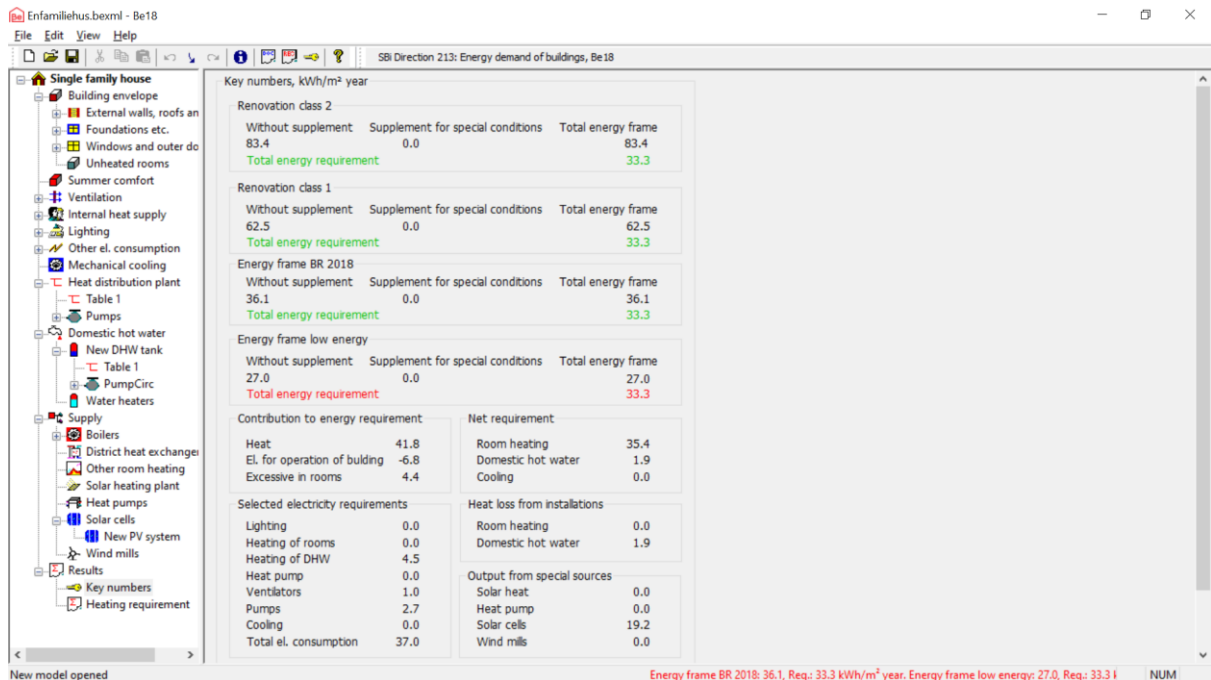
Enfamiliehus.bexml - Be18

File Edit View Help

SBi Direction 213: Energy demand of buildings, Be18

Single family house
Building envelope
External walls, roofs an
Foundations etc.
Windows and outer do
Unheated rooms
Summer comfort
Ventilation
Internal heat supply
Lighting
Other el. consumption
Mechanical cooling
Heat distribution plant
Table 1
Pumps
Domestic hot water
New DHW tank
Table 1
PumpCirc
Water heaters
Supply
Boilers
District heat exchanger
Other room heating
Solar heating plant
Heat pumps
Solar cells
New PV system
Wind mills
Results
Key numbers
Heating requirement

Key numbers, kWh/m² year

Renovation class 2
Without supplement | Supplement for special conditions | Total energy frame
83.4 | 0.0 | 83.4
Total energy requirement 33.3

Renovation class 1
Without supplement | Supplement for special conditions | Total energy frame
62.5 | 0.0 | 62.5
Total energy requirement 33.3

Energy frame BR 2018
Without supplement | Supplement for special conditions | Total energy frame
36.1 | 0.0 | 36.1
Total energy requirement 33.3

Energy frame low energy
Without supplement | Supplement for special conditions | Total energy frame
27.0 | 0.0 | 27.0
Total energy requirement 33.3

Contribution to energy requirement
Heat 41.8
El. for operation of bulding -6.8
Excessive in rooms 4.4

Net requirement
Room heating 35.4
Domestic hot water 1.9
Cooling 0.0

Selected electricity requirements
Lighting 0.0
Heating of rooms 0.0
Heating of DHW 4.5
Heat pump 0.0
Ventilators 1.0
Pumps 2.7
Cooling 0.0
Total el. consumption 37.0

Heat loss from installations
Room heating 0.0
Domestic hot water 1.9

Output from special sources
Solar heat 0.0
Heat pump 0.0
Solar cells 19.2
Wind mills 0.0

New model opened
Energy frame BR 2018: 36.1, Req.: 33.3 kWh/m² year, Energy frame low energy: 27.0, Req.: 33.3 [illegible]
NUM